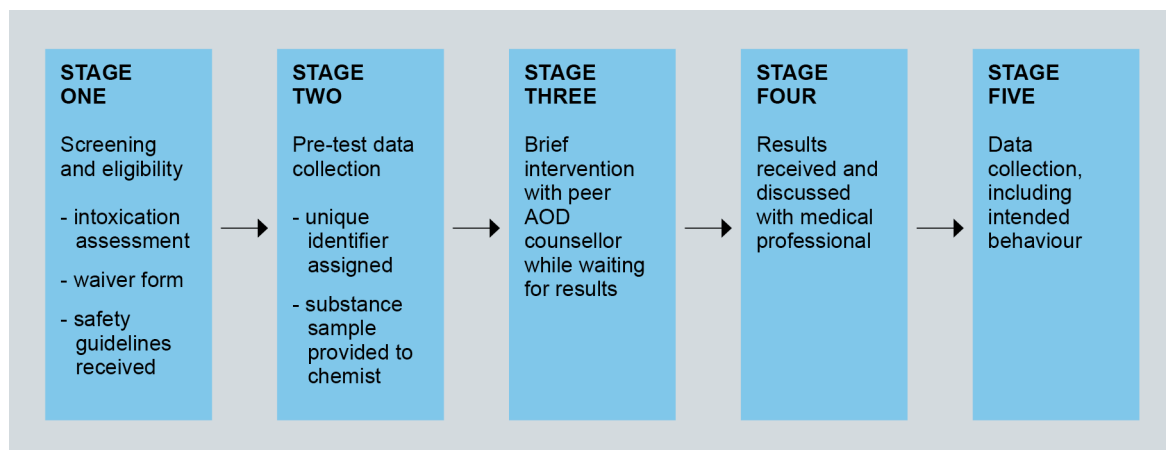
STAGE ONE

Screening and eligibility

- intoxication assessment

- waiver form

- safety guidelines received

STAGE TWO

Pre-test data collection

- unique identifier assigned

- substance sample provided to chemist

STAGE THREE

Brief intervention with peer AOD counsellor while waiting for results

STAGE FOUR

Results received and discussed with medical professional

STAGE FIVE

Data collection, including intended behaviour